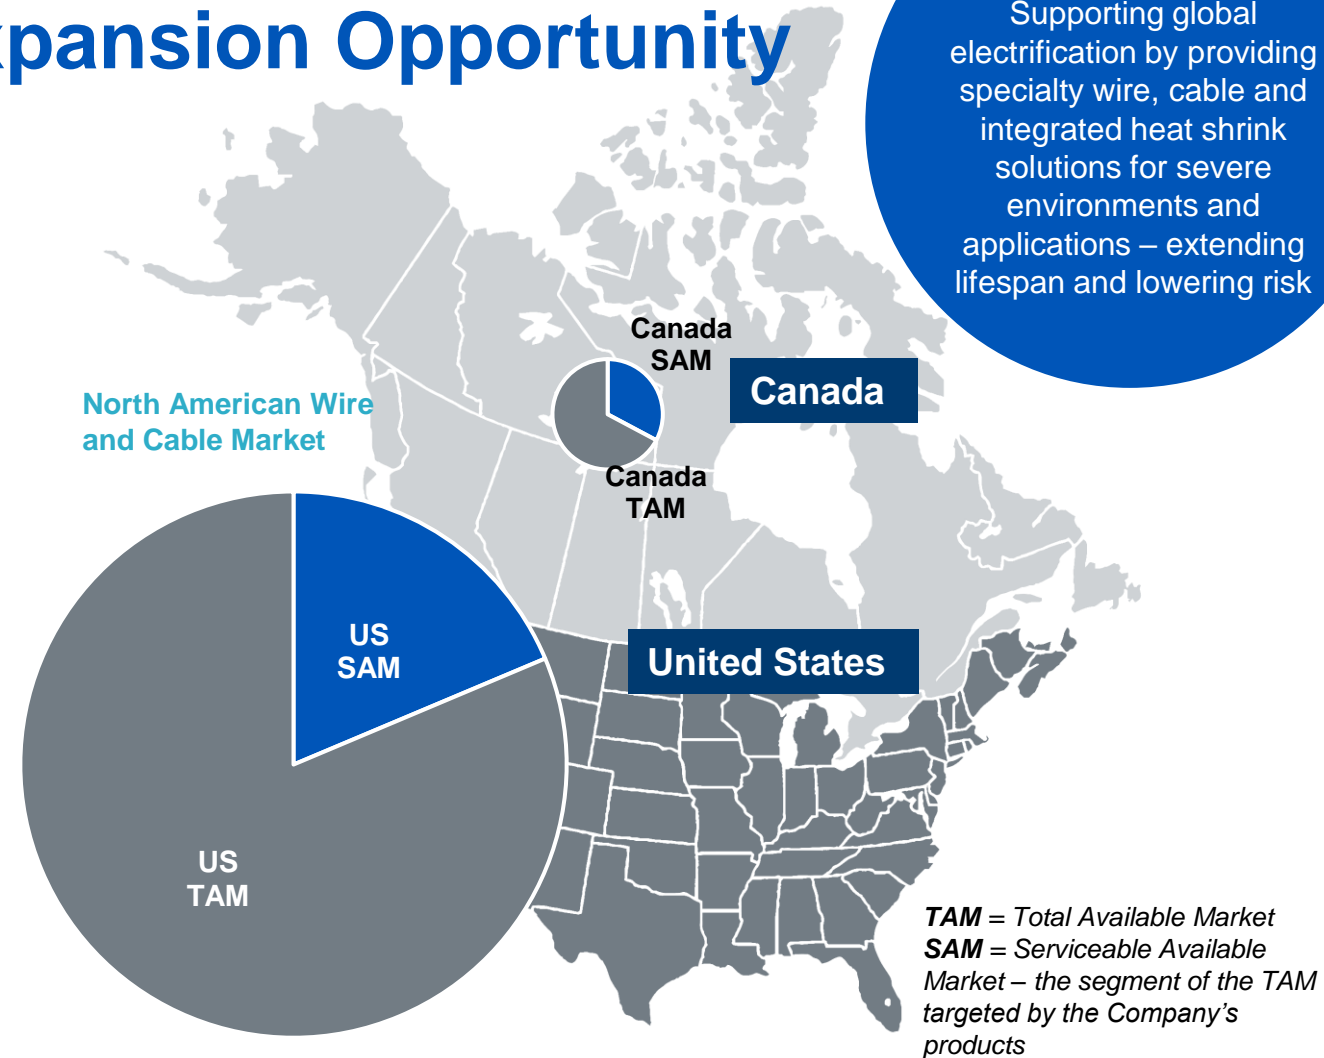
xpansion Opportunity

Supporting global electrification by providing specialty wire, cable and integrated heat shrink solutions for severe environments and applications – extending lifespan and lowering risk

North American Wire and Cable Market

Canada SAM

Canada TAM

Canada

US SAM

US TAM

United States

***TAM*** = *Total Available Market*
***SAM*** = *Serviceable Available Market – the segment of the TAM targeted by the Company's products*